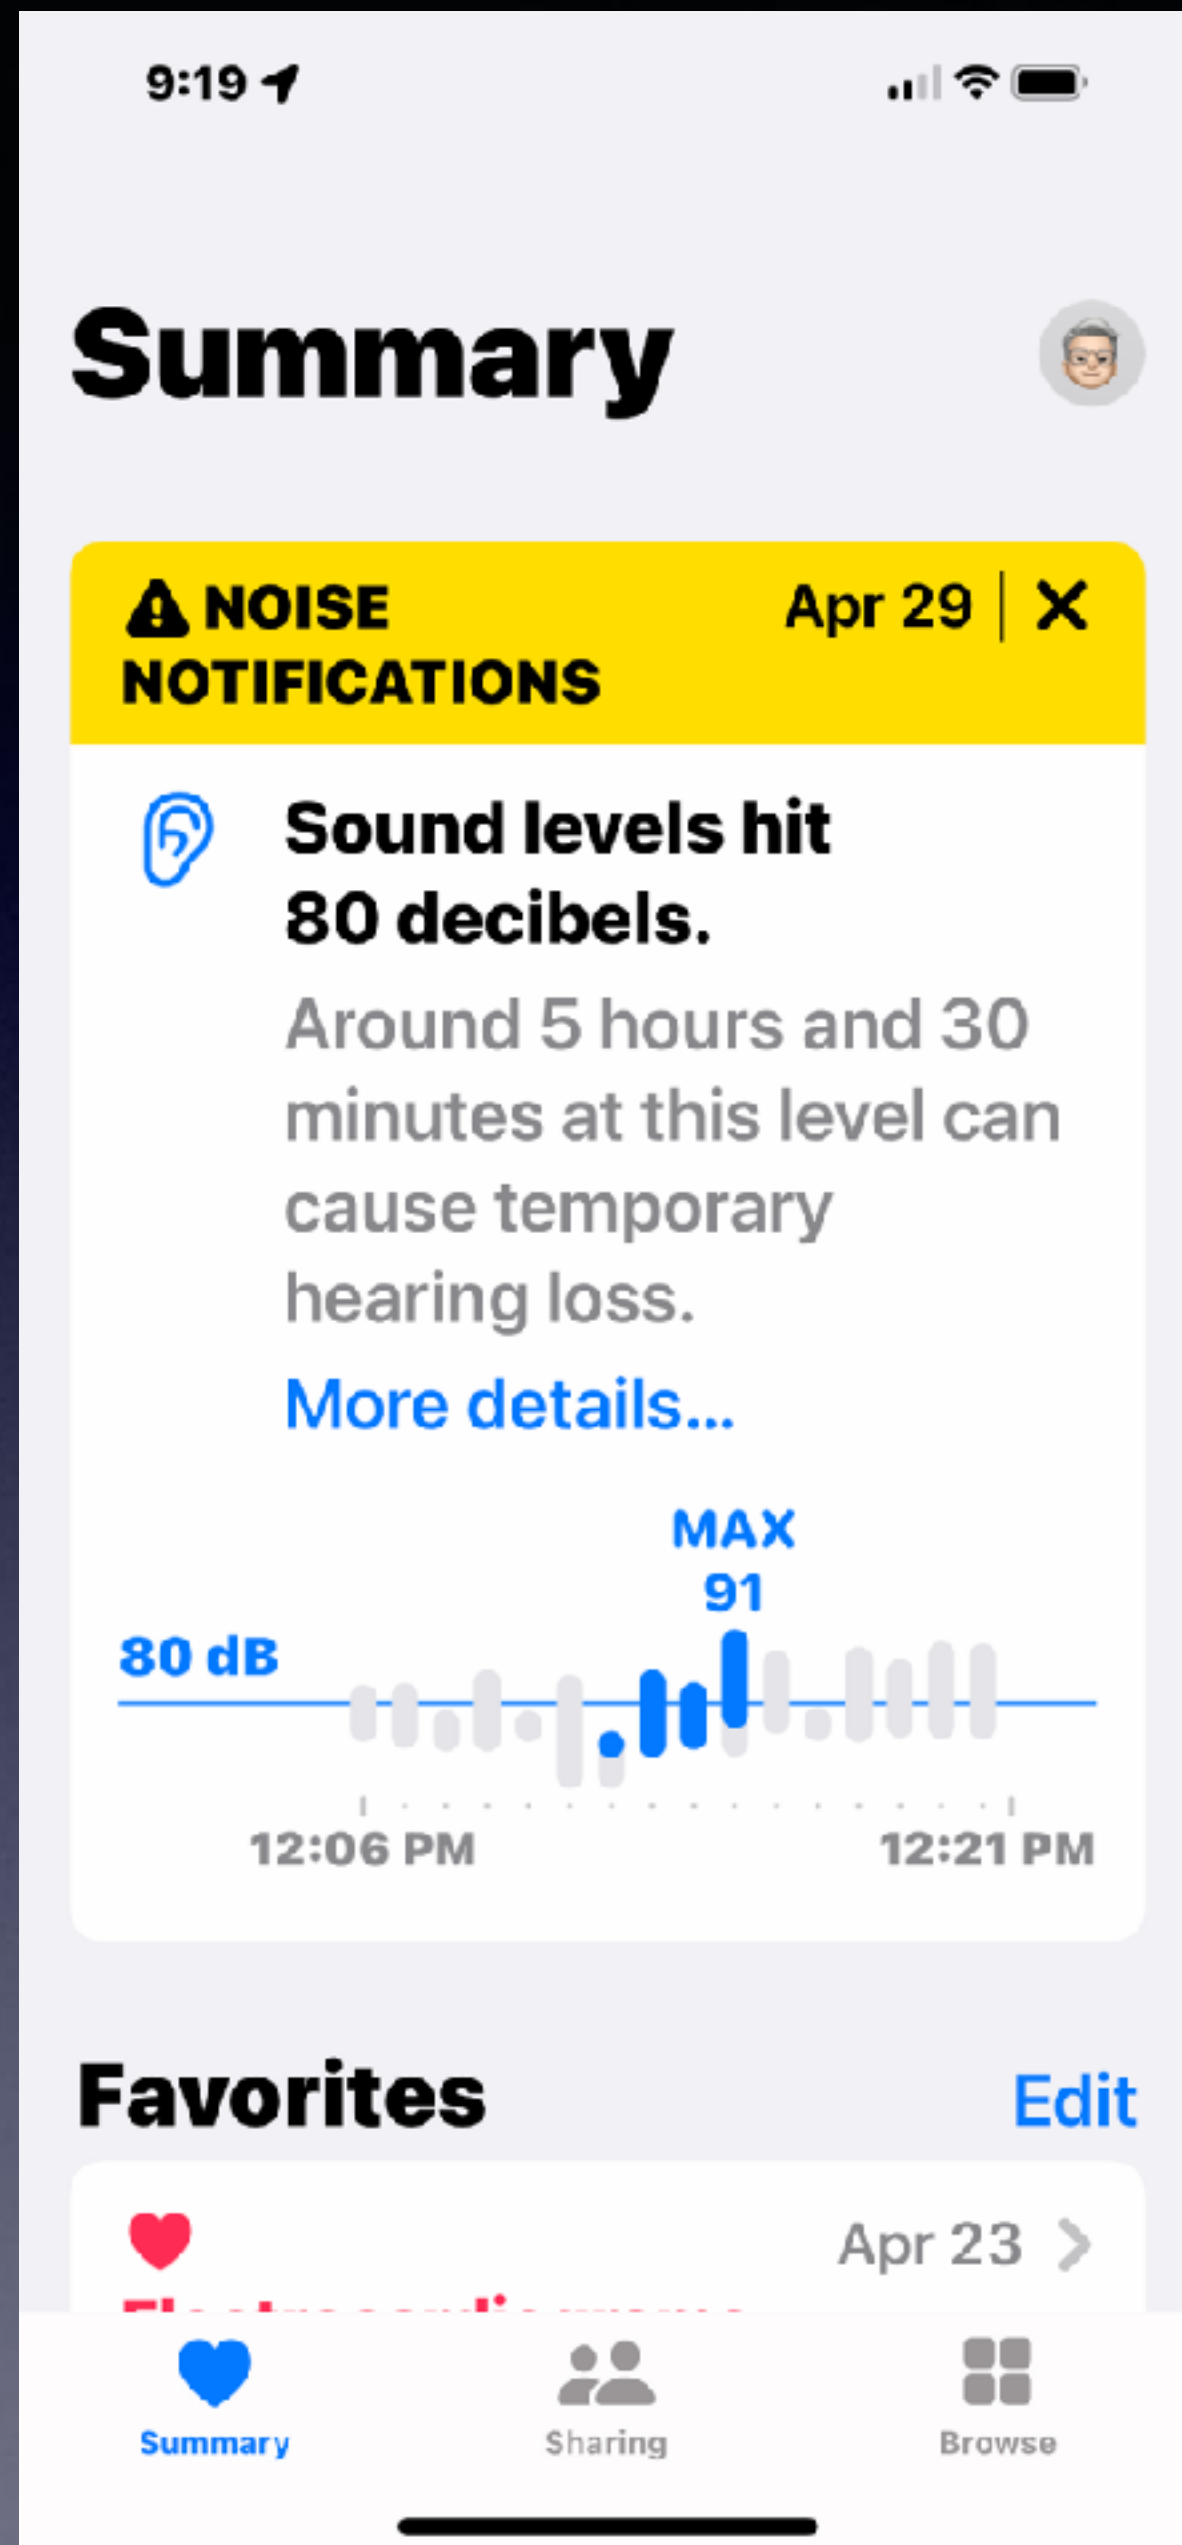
9:19

Summary

NOISE NOTIFICATIONS Apr 29

Sound levels hit 80 decibels.

Around 5 hours and 30 minutes at this level can cause temporary hearing loss.

More details...

MAX 91

80 dB

12:06 PM

12:21 PM

Favorites Edit

Apr 23

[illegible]

Summary Sharing Browse